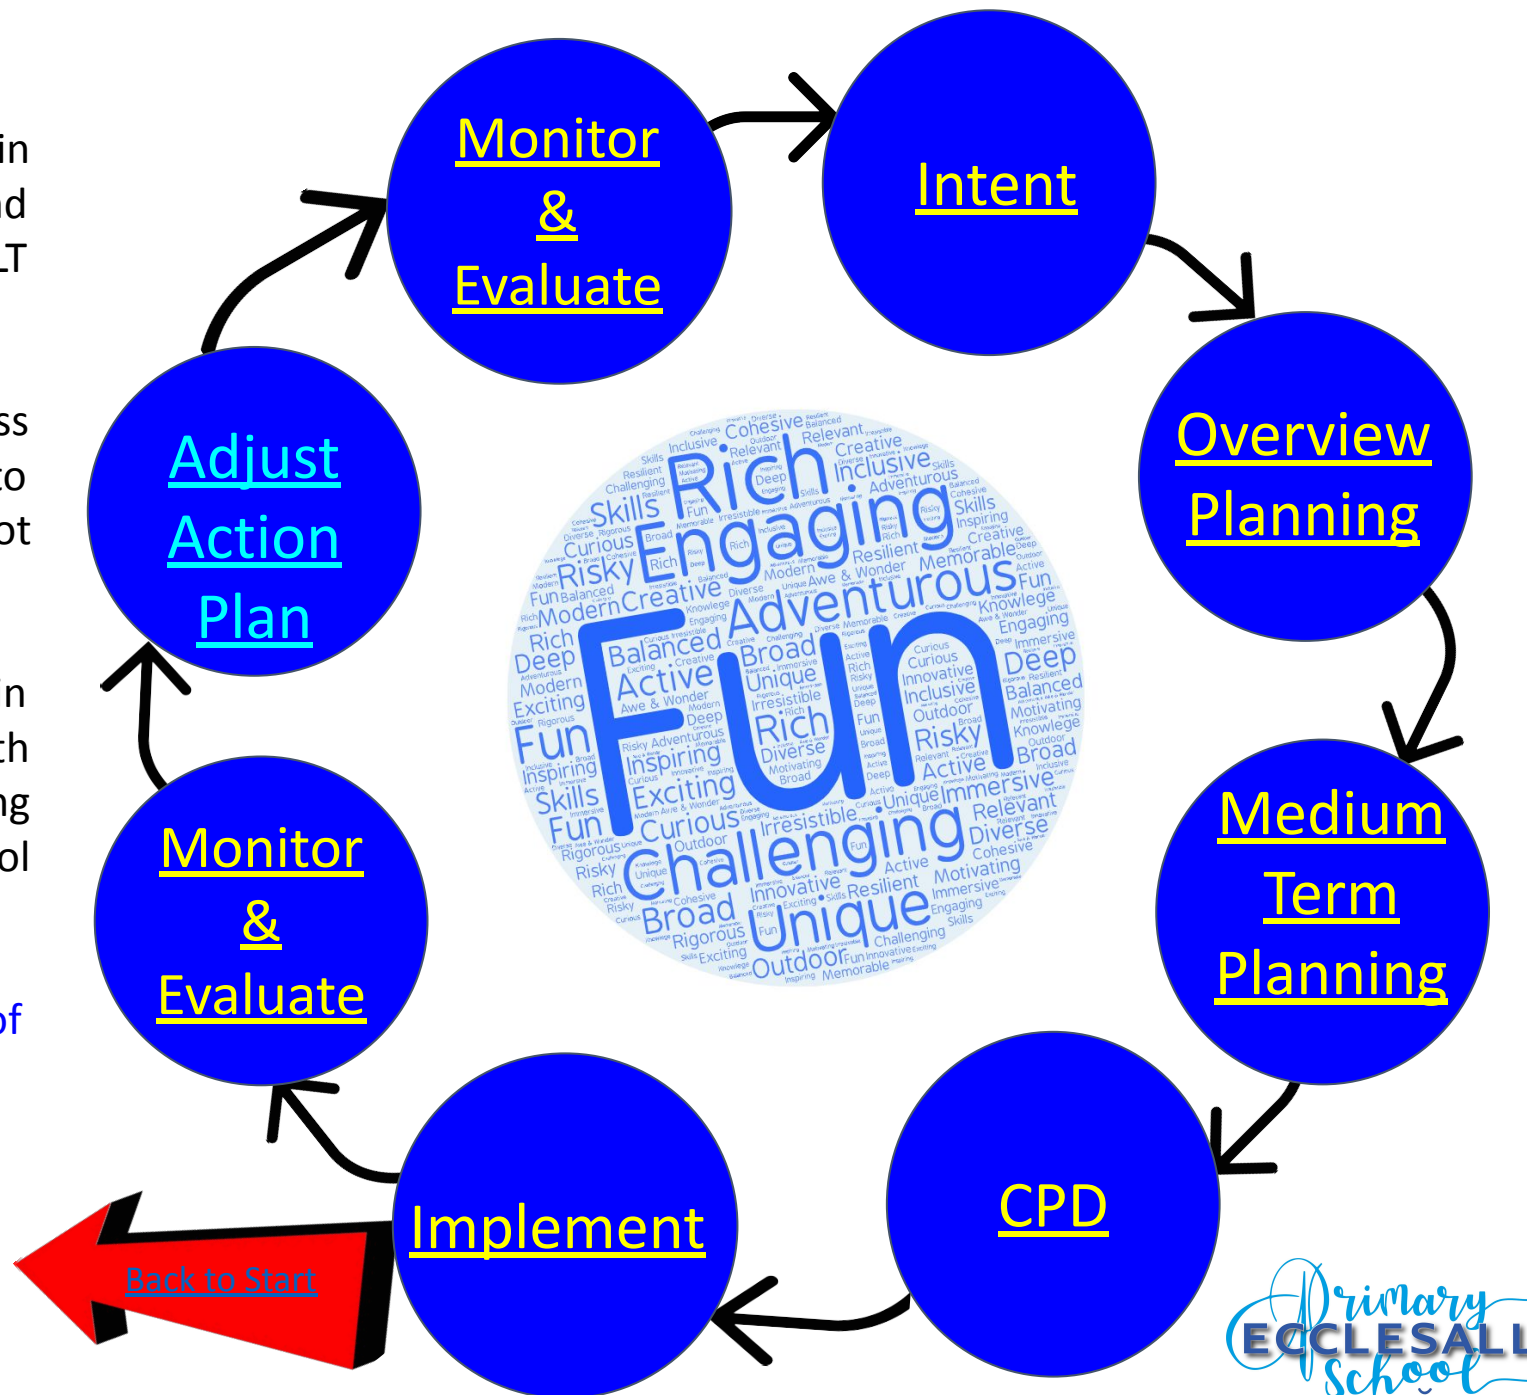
in
d
T

ss
o
ot

n
h
g
ol

of

Monitor & Evaluate

Intent

Overview Planning

Medium Term Planning

CPD

Implement

Monitor & Evaluate

Adjust Action Plan

Fun Challenging Engaging Rich Adventurous Unique Creative Balanced Active Skills Risky Broad Curious Exciting Inspiring Deep Modern Inclusive Memorable Diverse Immersive Relevant Resilient Outdoor Knowledge Motivating Irresistible Innovative Cohesive Rigorous Awe & Wonder

Back to Start

Primary ECCLESALL School